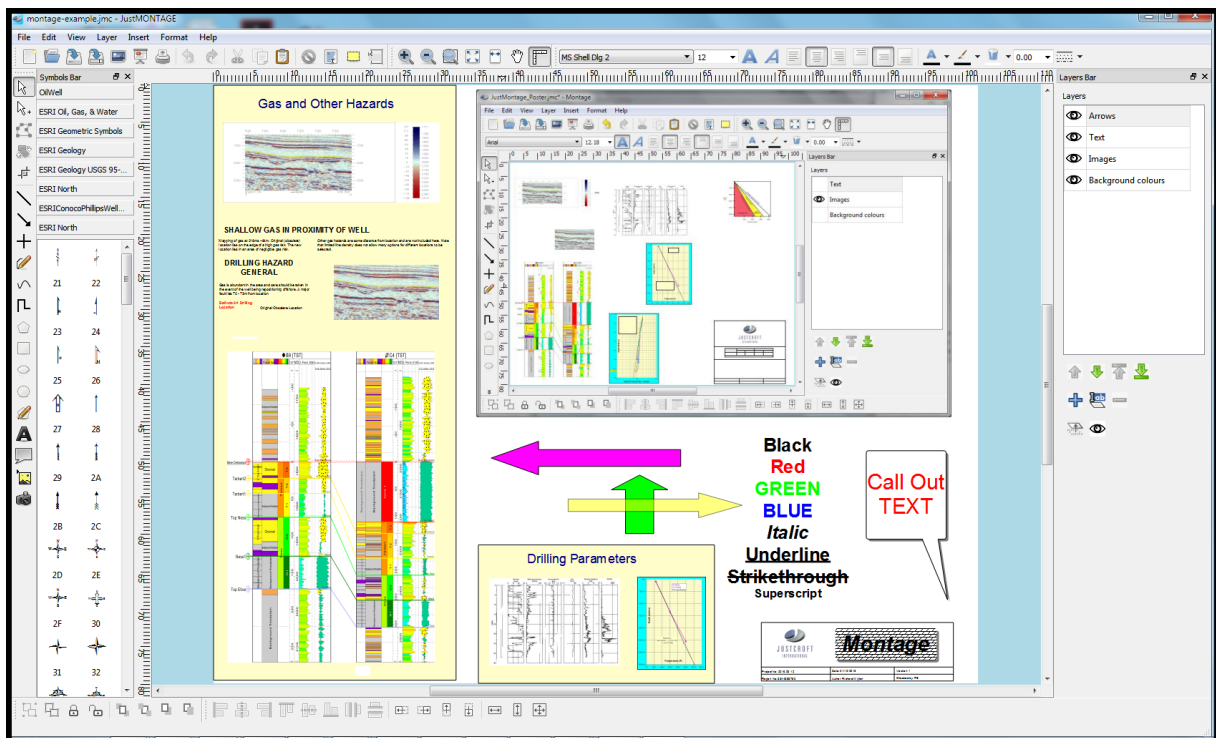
montage-example.jmc - JustMONTAGE

File Edit View Layer Insert Format Help

MS Shell Dlg 2
12
0.00

Symbols Bar
OilWell
ESRI Oil, Gas, & Water
ESRI Geometric Symbols
ESRI Geology
ESRI Geology USGS 95-...
ESRI North
ESRIConocoPhillipsWell...
ESRI North

21 22
23 24
25 26
27 28
29 2A
2B 2C
2D 2E
2F 30
31 32

Gas and Other Hazards

SHALLOW GAS IN PROXIMITY OF WELL

DRILLING HAZARD GENERAL

JustMontage_Poster.jmc - Montage
File Edit View Layer Insert Format Help
Arial
12.18
0.00
Layers Bar
Layers
Text
Images
Background colours

Black
Red
GREEN
BLUE
Italic
Underline
Strikethrough
Superscript

Call Out TEXT

Drilling Parameters

Montage

Layers Bar
Layers
Arrows
Text
Images
Background colours